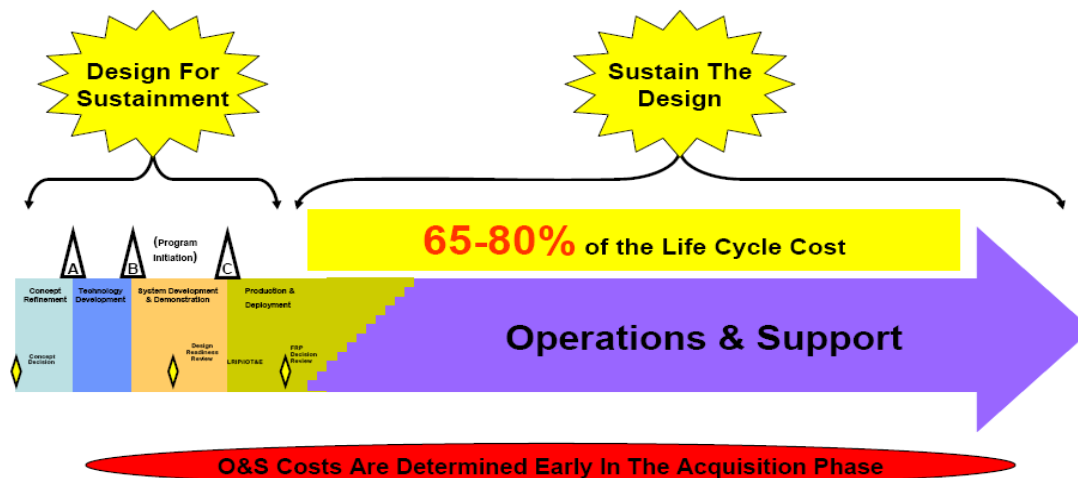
Design For Sustainment

Sustain The Design

A

B

(Program Initiation)

C

65-80% of the Life Cycle Cost

Concept Refinement

Technology Development

System Development & Demonstration

Production & Deployment

Operations & Support

Concept Decision

Design Readiness Review

LRIP/IOT&E

FRP Decision Review

O&S Costs Are Determined Early In The Acquisition Phase